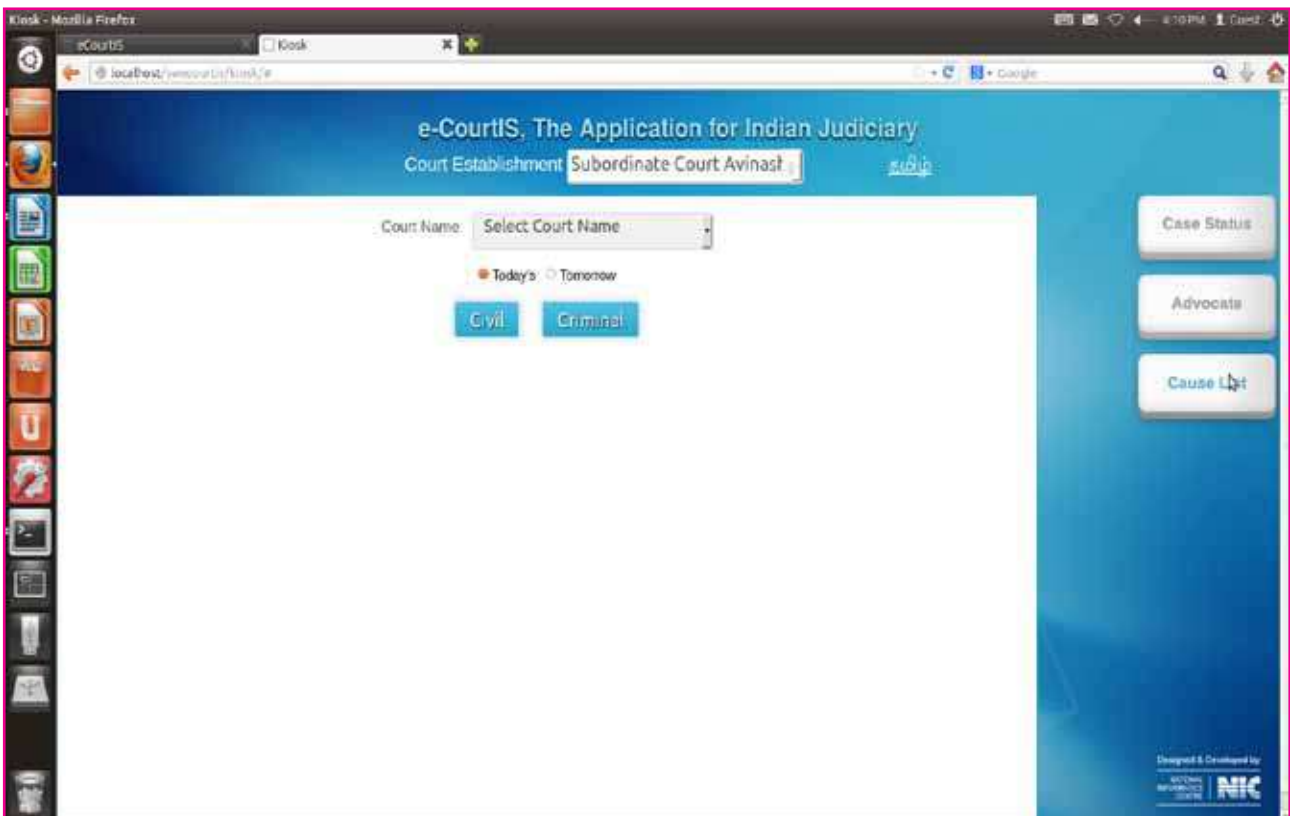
Kiosk - Mozilla Firefox

4:10 PM Guest

eCourtIS

Kiosk

localhost/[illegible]/kiosk/#

Google

e-CourtIS, The Application for Indian Judiciary

Court Establishment Subordinate Court Avinast

தமிழ்

Court Name Select Court Name

Today's Tomorrow

Civil Criminal

Case Status

Advocate

Cause List

Designed & Developed by

NATIONAL INFORMATICS CENTRE NIC